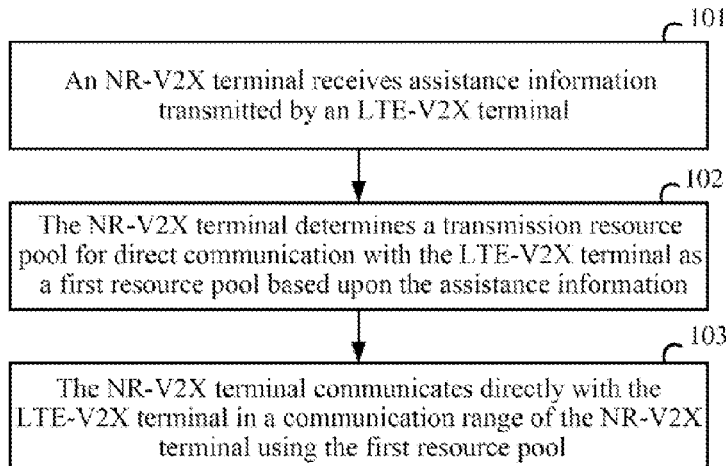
101

An NR-V2X terminal receives assistance information transmitted by an LTE-V2X terminal

102

The NR-V2X terminal determines a transmission resource pool for direct communication with the LTE-V2X terminal as a first resource pool based upon the assistance information

103

The NR-V2X terminal communicates directly with the LTE-V2X terminal in a communication range of the NR-V2X terminal using the first resource pool